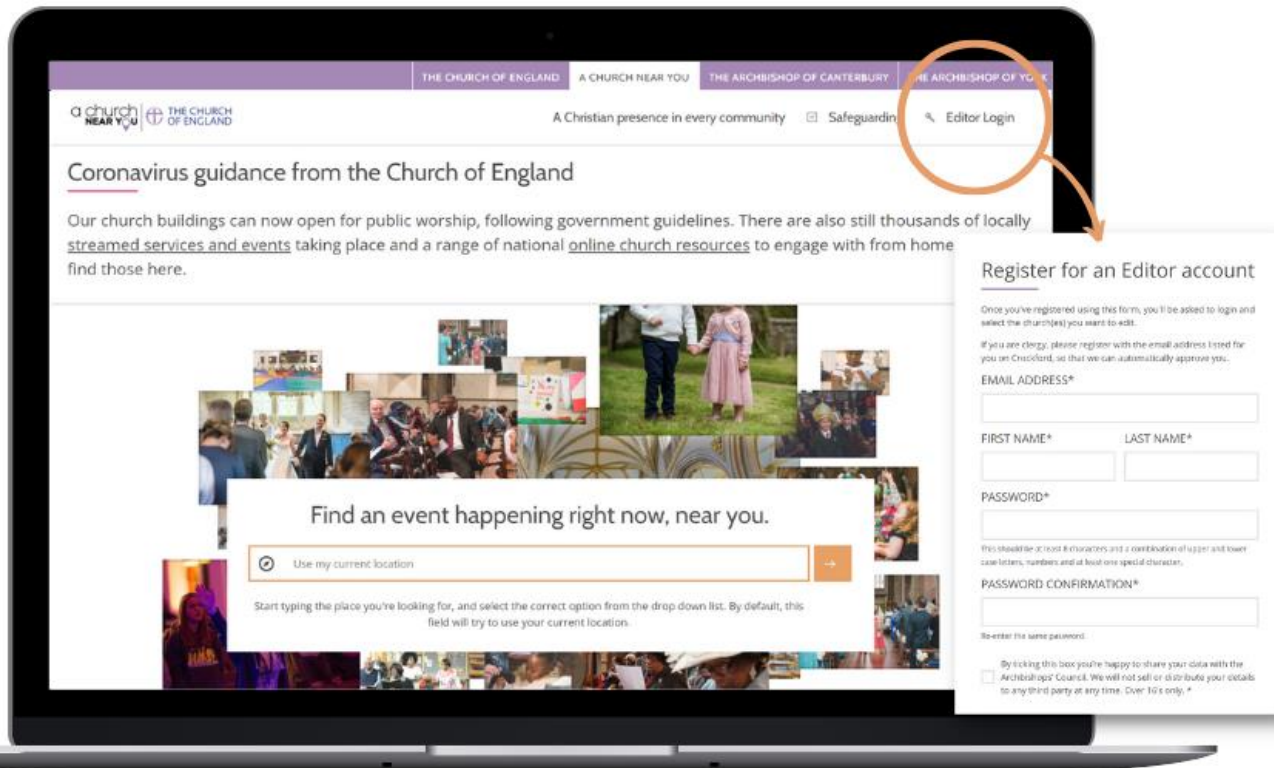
THE CHURCH OF ENGLAND | A CHURCH NEAR YOU | THE ARCHBISHOP OF CANTERBURY | THE ARCHBISHOP OF YORK

a church NEAR YOU | THE CHURCH OF ENGLAND

A Christian presence in every community | Safeguardin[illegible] | Editor Login

Coronavirus guidance from the Church of England

Our church buildings can now open for public worship, following government guidelines. There are also still thousands of locally streamed services and events taking place and a range of national online church resources to engage with from home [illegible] find those here.

Find an event happening right now, near you.

Use my current location

Start typing the place you're looking for, and select the correct option from the drop down list. By default, this field will try to use your current location.

Register for an Editor account

Once you've registered using this form, you'll be asked to login and select the church(es) you want to edit.

If you are clergy, please register with the email address listed for you on Crockford, so that we can automatically approve you.

EMAIL ADDRESS*

FIRST NAME*

LAST NAME*

PASSWORD*

This should be at least 8 characters and a combination of upper and lower case letters, numbers and at least one special character.

PASSWORD CONFIRMATION*

Re-enter the same password

By ticking this box you're happy to share your data with the Archbishops' Council. We will not sell or distribute your details to any third party at any time. Over 16's only. *